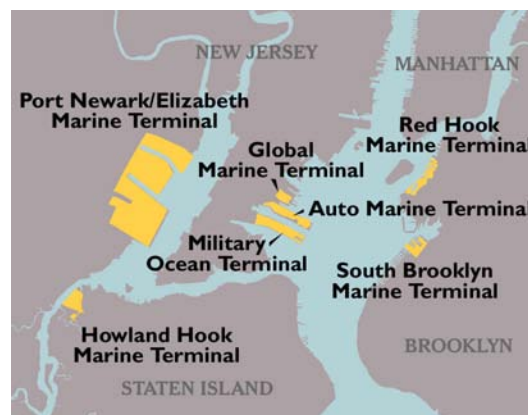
NEW JERSEY

MANHATTAN

Port Newark/Elizabeth Marine Terminal

Global Marine Terminal

Red Hook Marine Terminal

Auto Marine Terminal

Military Ocean Terminal

South Brooklyn Marine Terminal

Howland Hook Marine Terminal

BROOKLYN

STATEN ISLAND